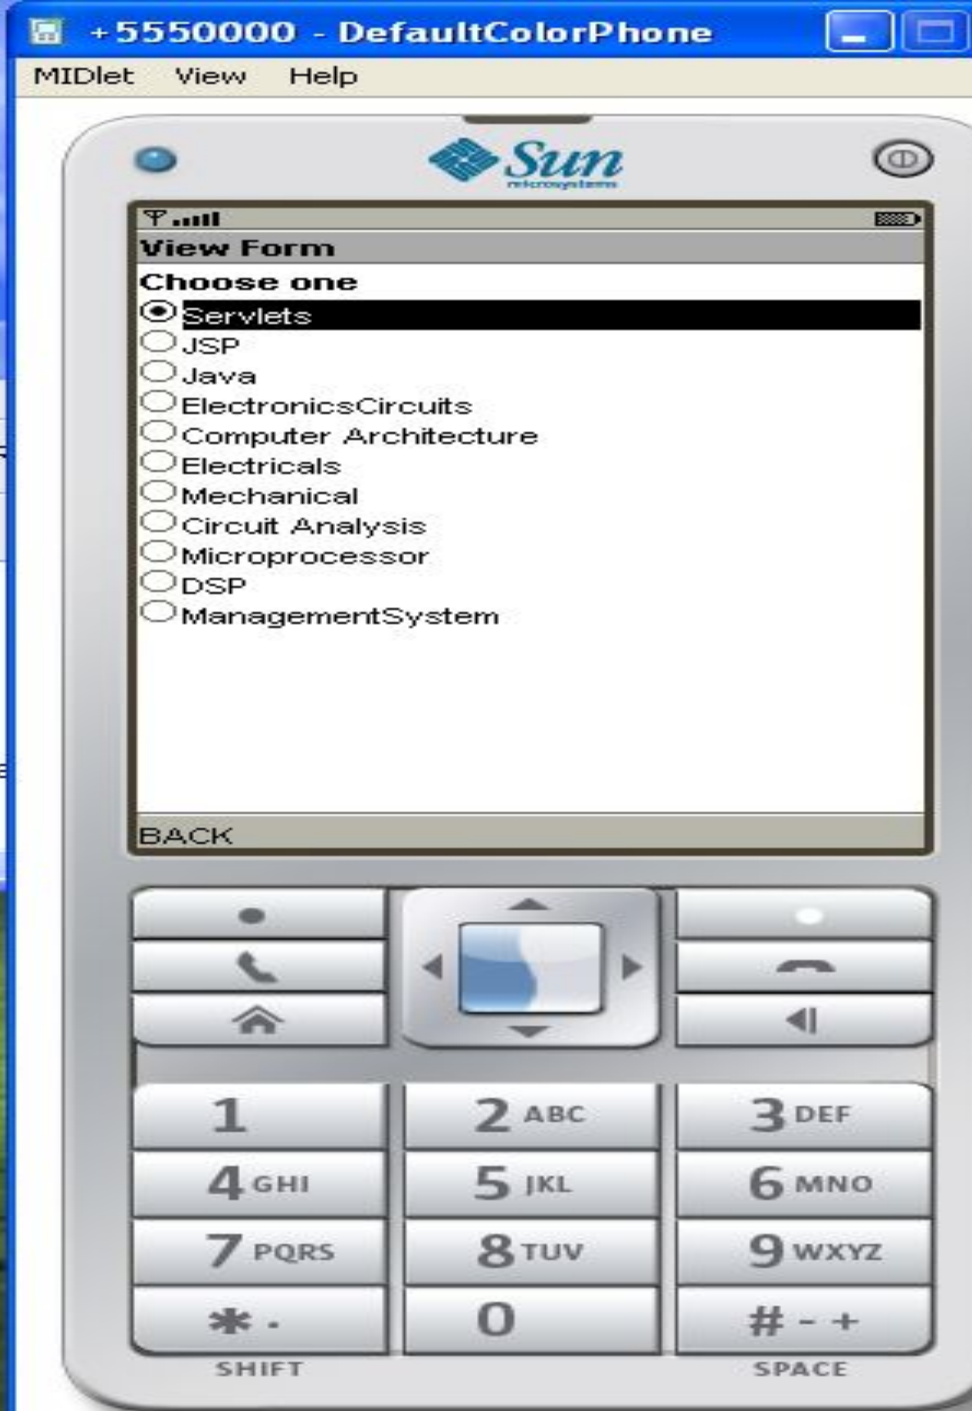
+5550000 - DefaultColorPhone

MIDlet View Help

Sun microsystems

View Form

Choose one

Servlets

JSP

Java

ElectronicsCircuits

Computer Architecture

Electricals

Mechanical

Circuit Analysis

Microprocessor

DSP

ManagementSystem

BACK

1

2 ABC

3 DEF

4 GHI

5 JKL

6 MNO

7 PQRS

8 TUV

9 WXYZ

\* .

0

\# - +

SHIFT

SPACE